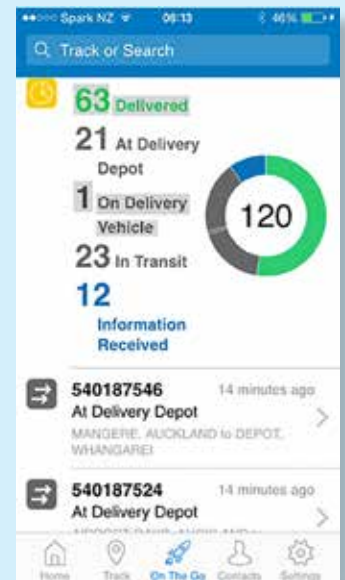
Spark NZ 06:13 46%

Track or Search

63 Delivered

21 At Delivery Depot

1 On Delivery Vehicle

23 In Transit

12 Information Received

120

540187546 14 minutes ago
At Delivery Depot
MANGERE, AUCKLAND to DEPOT, WHANGAREI

540187524 14 minutes ago
At Delivery Depot
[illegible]

Home Track On The Go Contacts Settings